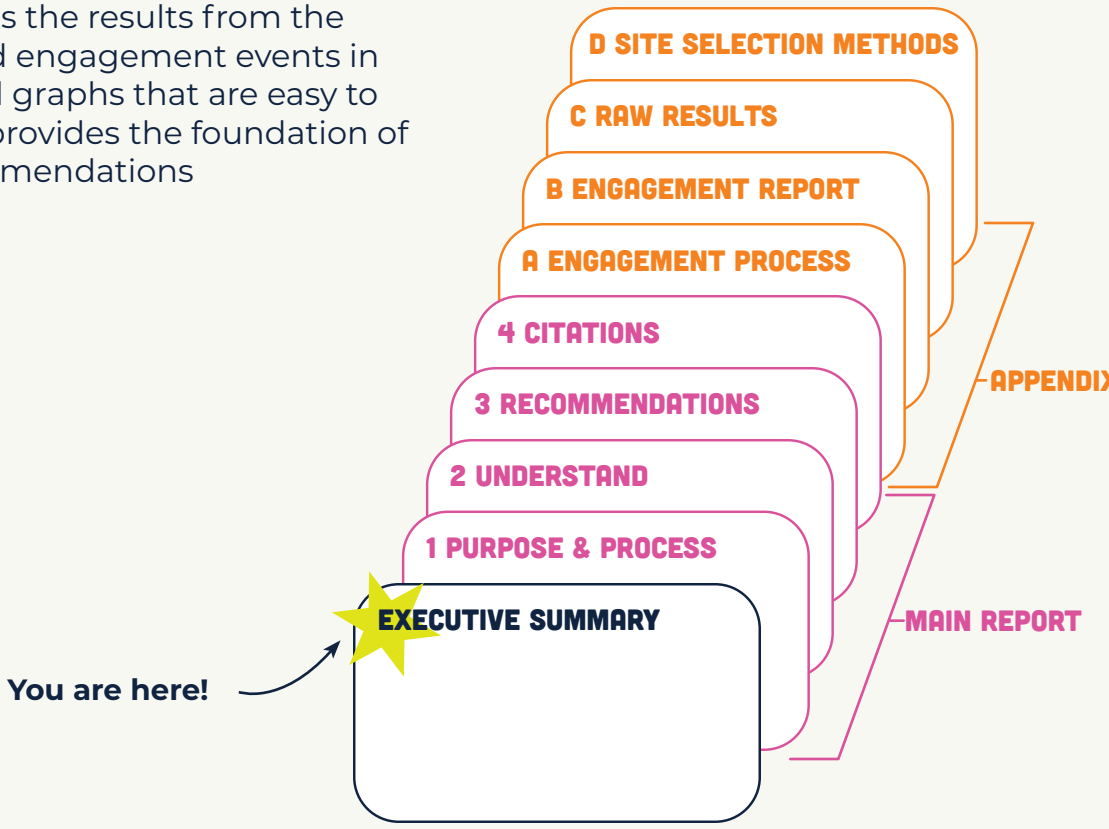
s the results from the
d engagement events in
l graphs that are easy to
provides the foundation of
mendations

D SITE SELECTION METHODS

C RAW RESULTS

B ENGAGEMENT REPORT

A ENGAGEMENT PROCESS

4 CITATIONS

3 RECOMMENDATIONS

2 UNDERSTAND

1 PURPOSE & PROCESS

EXECUTIVE SUMMARY

APPENDIX

MAIN REPORT

You are here!